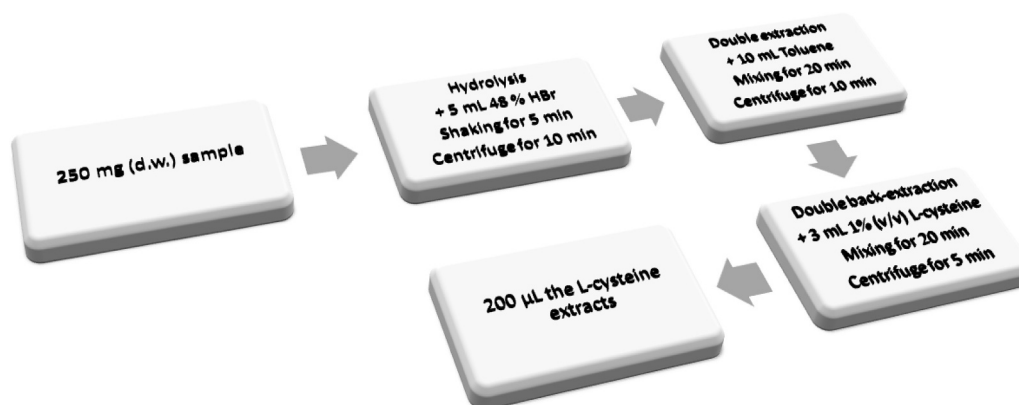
250 mg (d.w.) sample

Hydrolysis
+ 5 mL 48 % HBr
Shaking for 5 min
Centrifuge for 10 min

Double extraction
+ 10 mL Toluene
Mixing for 20 min
Centrifuge for 10 min

Double back-extraction
+ 3 mL 1% (v/v) L-cysteine
Mixing for 20 min
Centrifuge for 5 min

200 µL the L-cysteine extracts